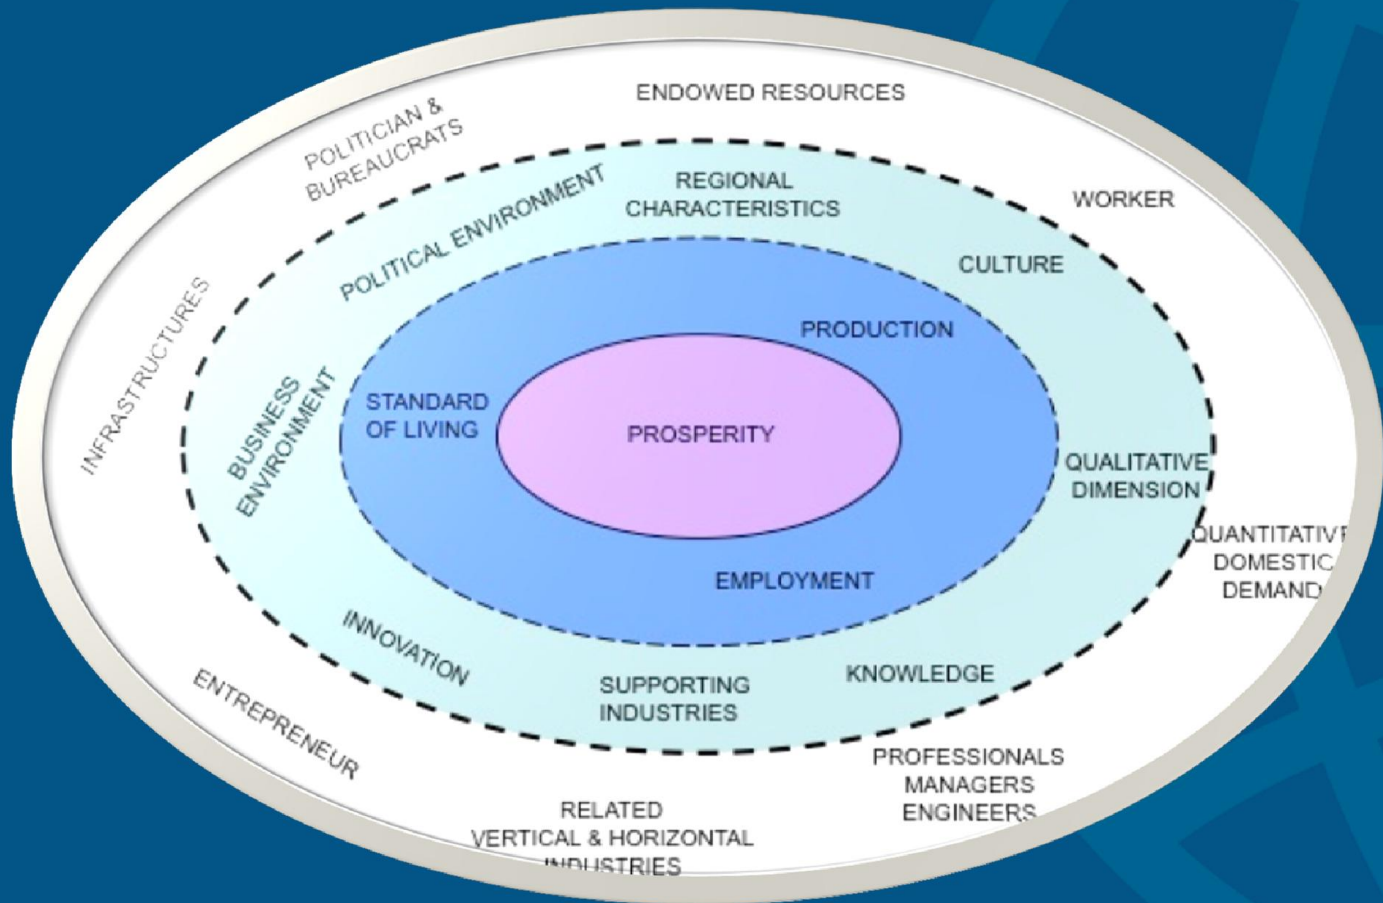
ENDOWED RESOURCES

POLITICIAN & BUREAUCRATS

WORKER

INFRASTRUCTURES

POLITICAL ENVIRONMENT

REGIONAL CHARACTERISTICS

CULTURE

BUSINESS ENVIRONMENT

PRODUCTION

STANDARD OF LIVING

PROSPERITY

QUALITATIVE DIMENSION

QUANTITATIVE DOMESTIC DEMAND

EMPLOYMENT

INNOVATION

SUPPORTING INDUSTRIES

KNOWLEDGE

ENTREPRENEUR

PROFESSIONALS MANAGERS ENGINEERS

RELATED VERTICAL & HORIZONTAL INDUSTRIES